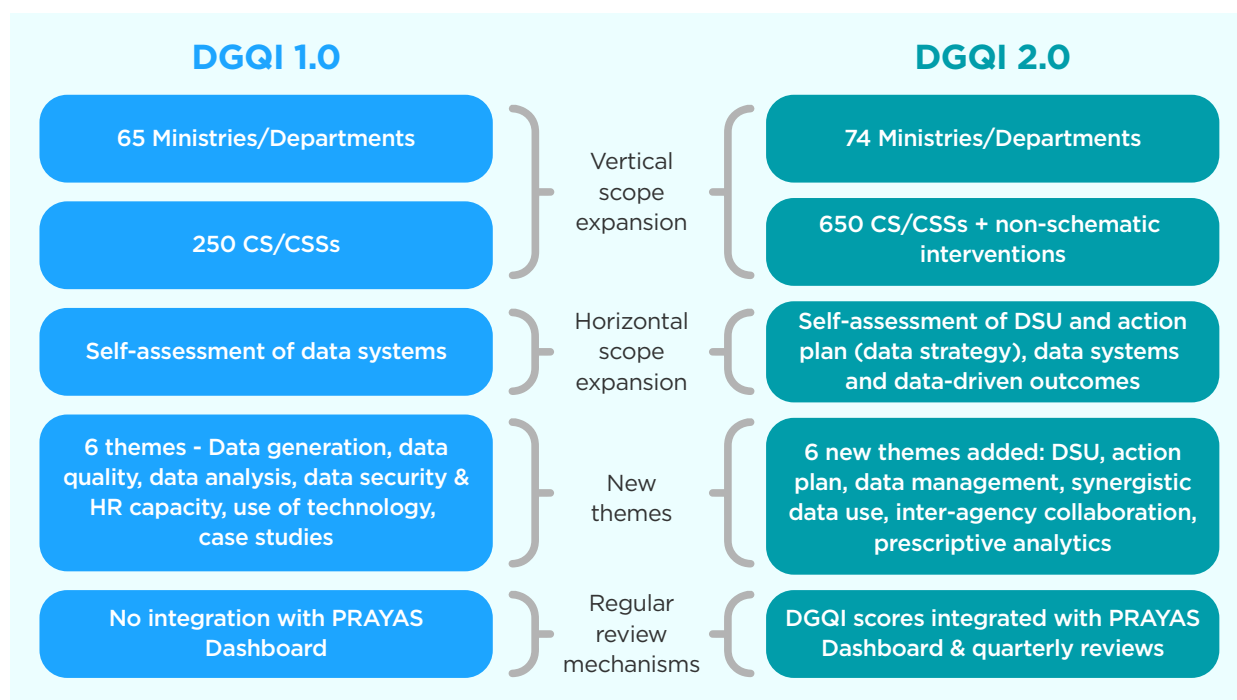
DGQI 1.0

DGQI 2.0

65 Ministries/Departments

250 CS/CSSs

Vertical scope expansion

74 Ministries/Departments

650 CS/CSSs + non-schematic interventions

Self-assessment of data systems

Horizontal scope expansion

Self-assessment of DSU and action plan (data strategy), data systems and data-driven outcomes

6 themes - Data generation, data quality, data analysis, data security & HR capacity, use of technology, case studies

New themes

6 new themes added: DSU, action plan, data management, synergistic data use, inter-agency collaboration, prescriptive analytics

No integration with PRAYAS Dashboard

Regular review mechanisms

DGQI scores integrated with PRAYAS Dashboard & quarterly reviews